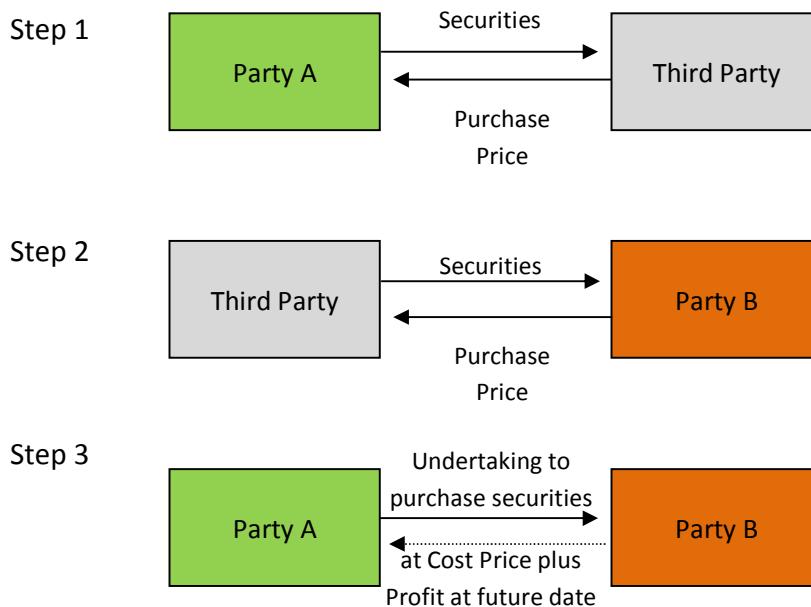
Step 1

Party A

Securities

Purchase Price

Third Party

Step 2

Third Party

Securities

Purchase Price

Party B

Step 3

Party A

Undertaking to purchase securities at Cost Price plus Profit at future date

Party B